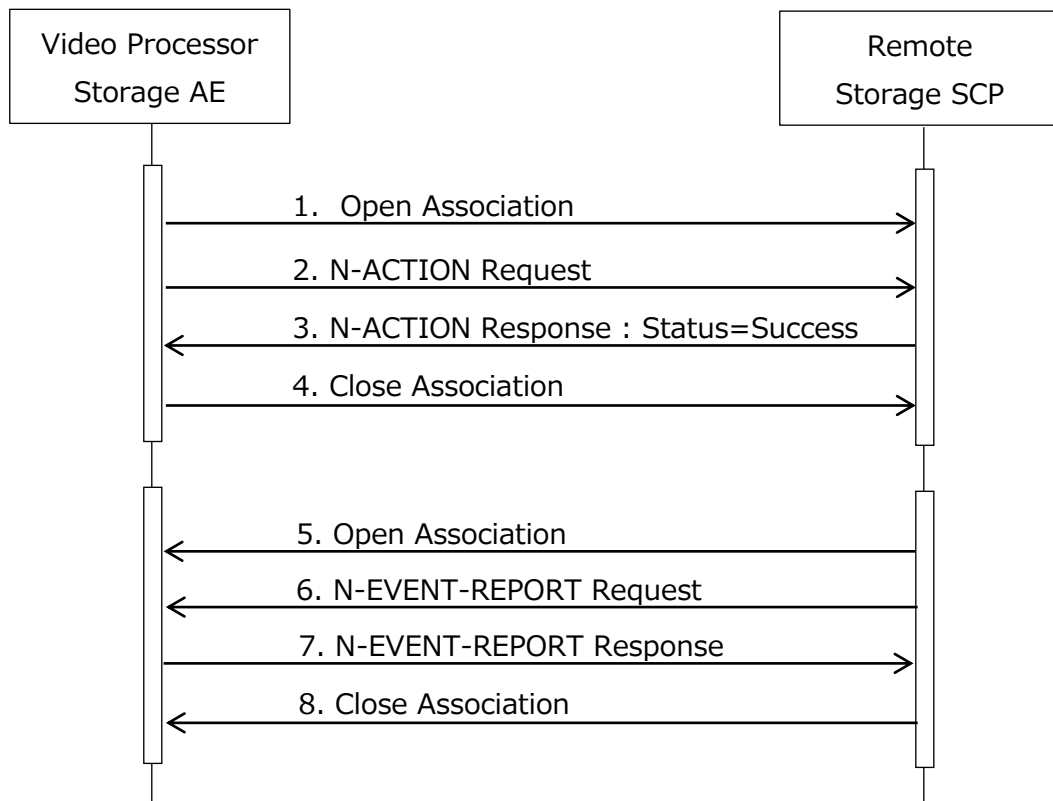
Video Processor Storage AE

Remote Storage SCP

1. Open Association

2. N-ACTION Request

3. N-ACTION Response : Status=Success

4. Close Association

5. Open Association

6. N-EVENT-REPORT Request

7. N-EVENT-REPORT Response

8. Close Association